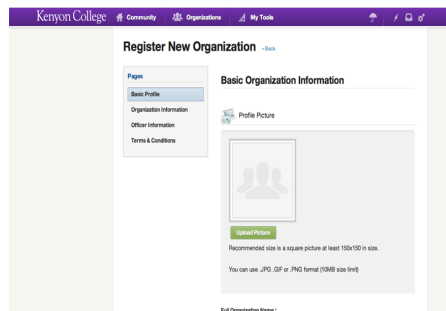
Kenyon College Community Organizations My Tools

Register New Organization « Back

Pages
Basic Profile
Organization Information
Officer Information
Terms & Conditions

Basic Organization Information

Profile Picture

Upload Picture

Recommended size is a square picture at least 150x150 in size.

You can use .JPG .GIF or .PNG format (10MB size limit)

Full Organization Name *